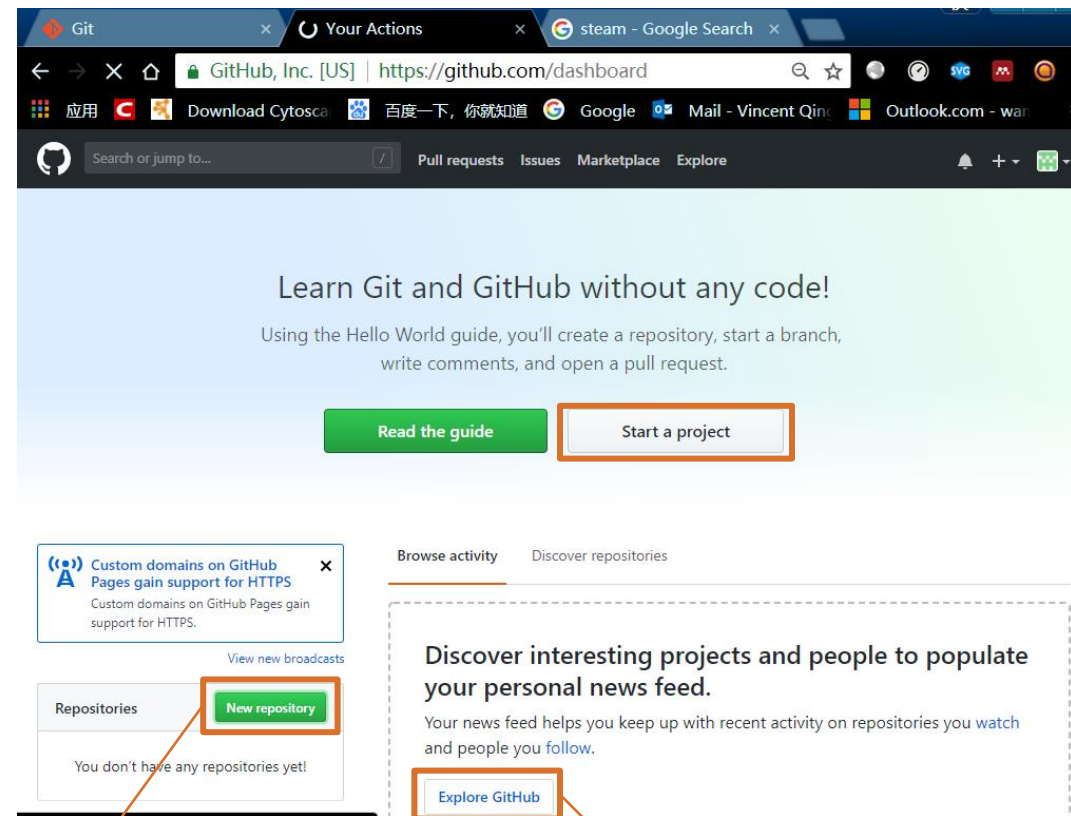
Git ×
Your Actions ×
steam - Google Search ×

GitHub, Inc. [US] | https://github.com/dashboard

应用 Download Cytosca 百度一下，你就知道 Google Mail - Vincent Qin Outlook.com - war

Search or jump to... / Pull requests Issues Marketplace Explore

Learn Git and GitHub without any code!

Using the Hello World guide, you'll create a repository, start a branch, write comments, and open a pull request.

Read the guide Start a project

Custom domains on GitHub Pages gain support for HTTPS ×
Custom domains on GitHub Pages gain support for HTTPS.

View new broadcasts

Repositories New repository

You don't have any repositories yet!

Browse activity Discover repositories

Discover interesting projects and people to populate your personal news feed.

Your news feed helps you keep up with recent activity on repositories you watch and people you follow.

Explore GitHub